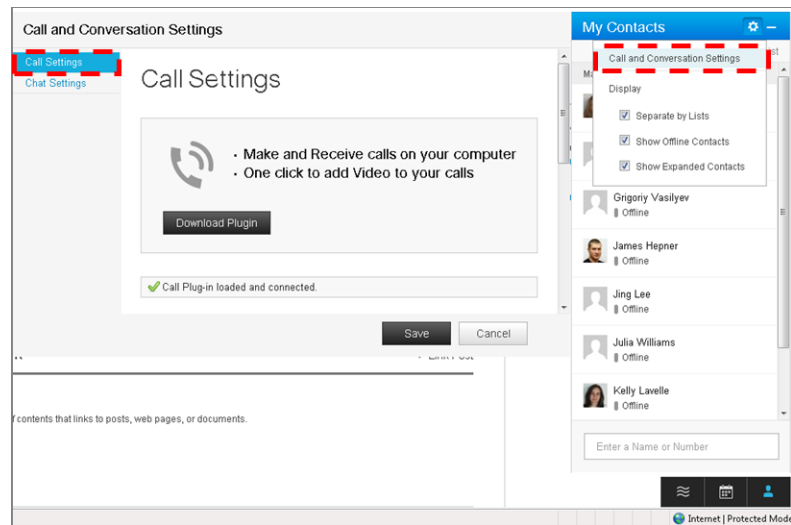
Call and Conversation Settings

Call Settings
Chat Settings

Call Settings

• Make and Receive calls on your computer
• One click to add Video to your calls

Download Plugin

Call Plug-in loaded and connected.

Save
Cancel

f contents that links to posts, web pages, or documents.

My Contacts

Call and Conversation Settings

Display

Separate by Lists
Show Offline Contacts
Show Expanded Contacts

Grigoriy Vasilyev
Offline

James Hepner
Offline

Jing Lee
Offline

Julia Williams
Offline

Kelly Lavelle
Offline

Enter a Name or Number

Internet | Protected Mode